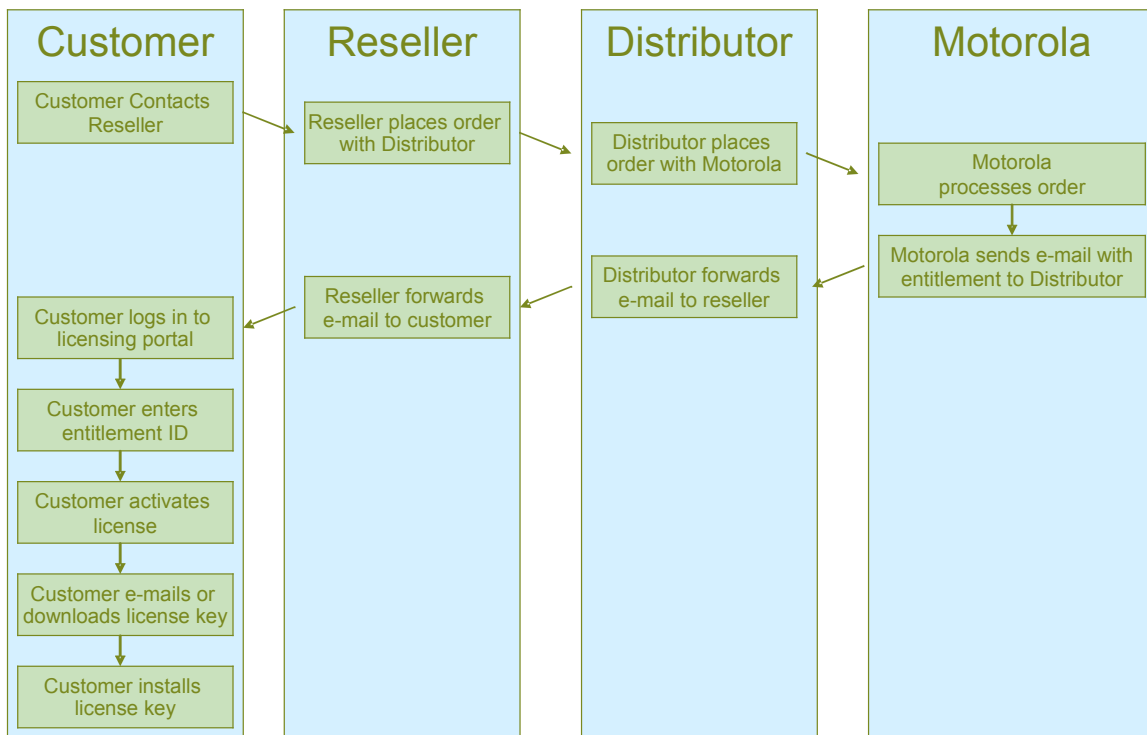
Customer

Customer Contacts Reseller

Customer logs in to licensing portal

Customer enters entitlement ID

Customer activates license

Customer e-mails or downloads license key

Customer installs license key

Reseller

Reseller places order with Distributor

Reseller forwards e-mail to customer

Distributor

Distributor places order with Motorola

Distributor forwards e-mail to reseller

Motorola

Motorola processes order

Motorola sends e-mail with entitlement to Distributor